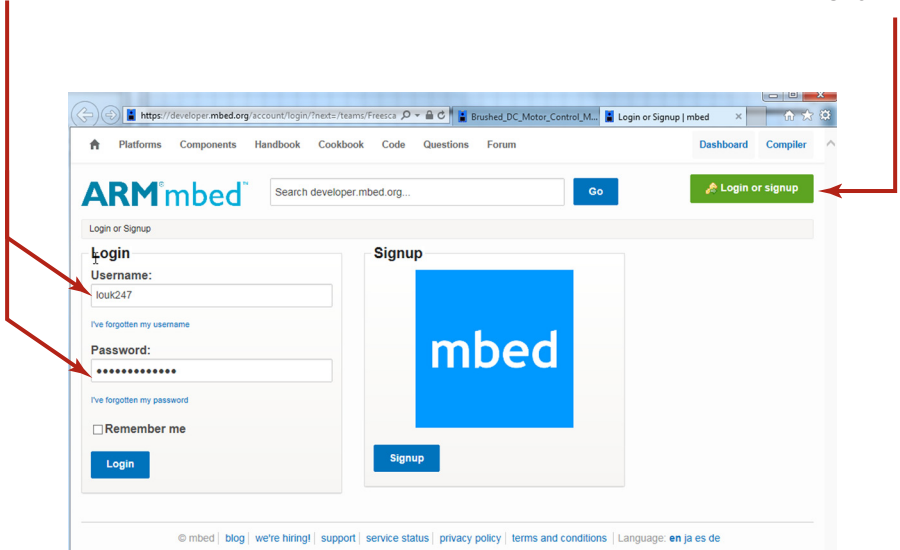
https://developer.mbed.org/account/login/?next=/teams/Freesca
Brushed_DC_Motor_Control_M...
Login or Signup | mbed

Platforms Components Handbook Cookbook Code Questions Forum
Dashboard Compiler

ARM mbed
Search developer.mbed.org...
Go
Login or signup

Login or Signup

Login
Username:
louk247
I've forgotten my username
Password:
•••••••••••••
I've forgotten my password
Remember me
Login

Signup
mbed
Signup

© mbed | blog | we're hiring! | support | service status | privacy policy | terms and conditions | Language: en ja es de